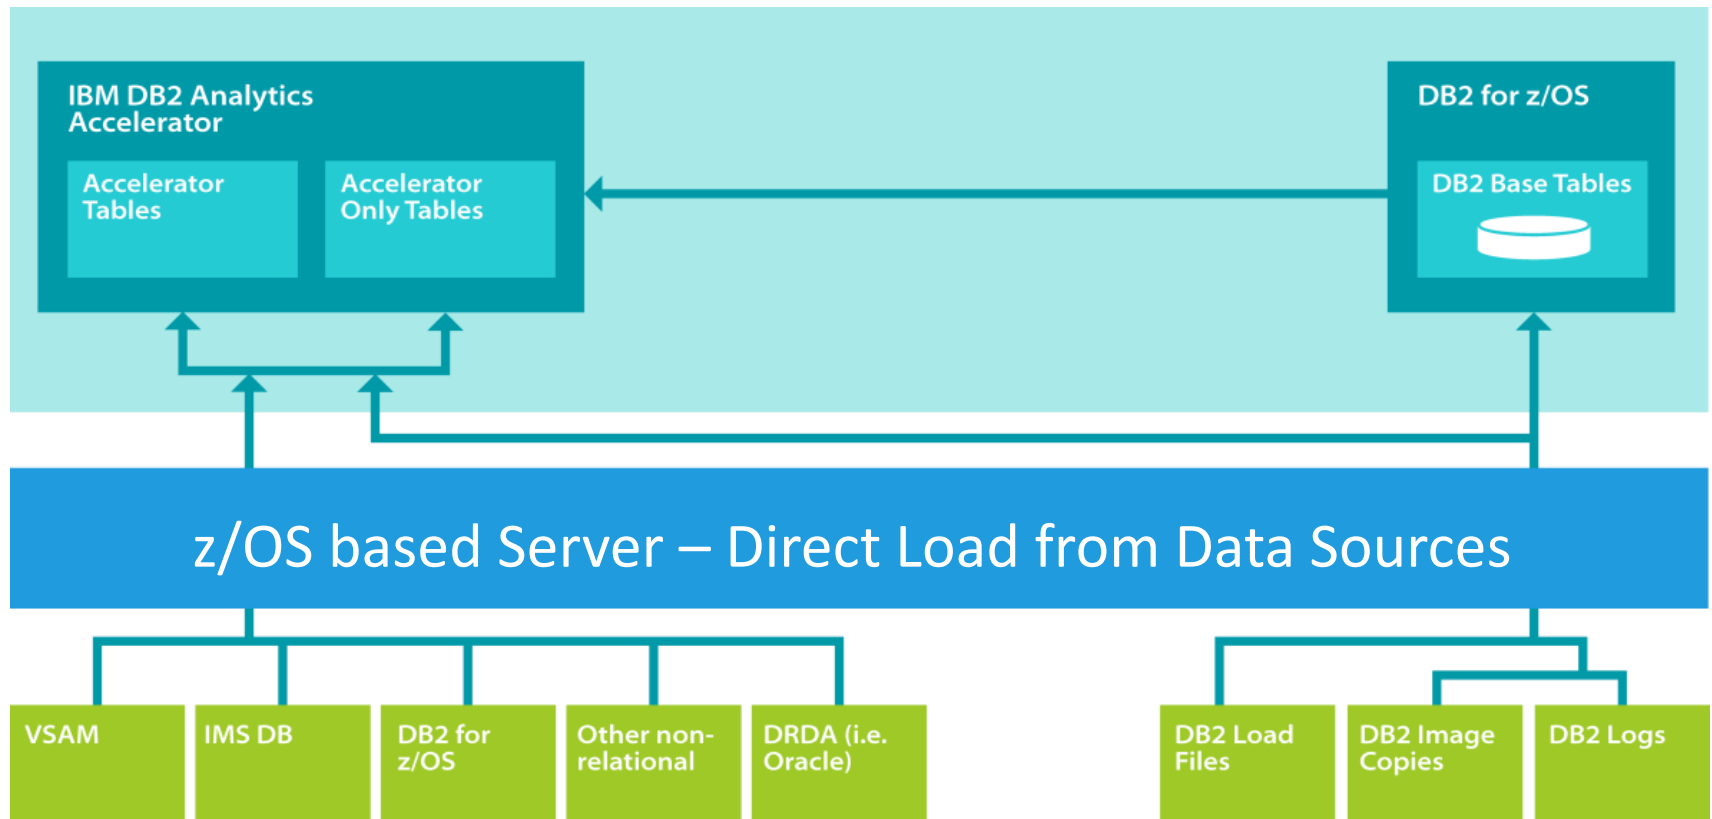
IBM DB2 Analytics Accelerator

Accelerator Tables

Accelerator Only Tables

DB2 for z/OS

DB2 Base Tables

z/OS based Server – Direct Load from Data Sources

VSAM

IMS DB

DB2 for z/OS

Other non-relational

DRDA (i.e. Oracle)

DB2 Load Files

DB2 Image Copies

DB2 Logs